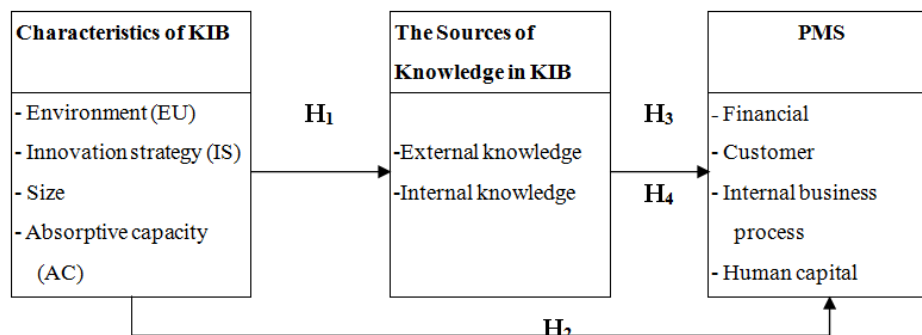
Characteristics of KIB

- Environment (EU)
- Innovation strategy (IS)
- Size
- Absorptive capacity (AC)

$H_1$

The Sources of Knowledge in KIB

-External knowledge
-Internal knowledge

$H_3$

$H_4$

PMS

- Financial
- Customer
- Internal business process
- Human capital

$H_2$